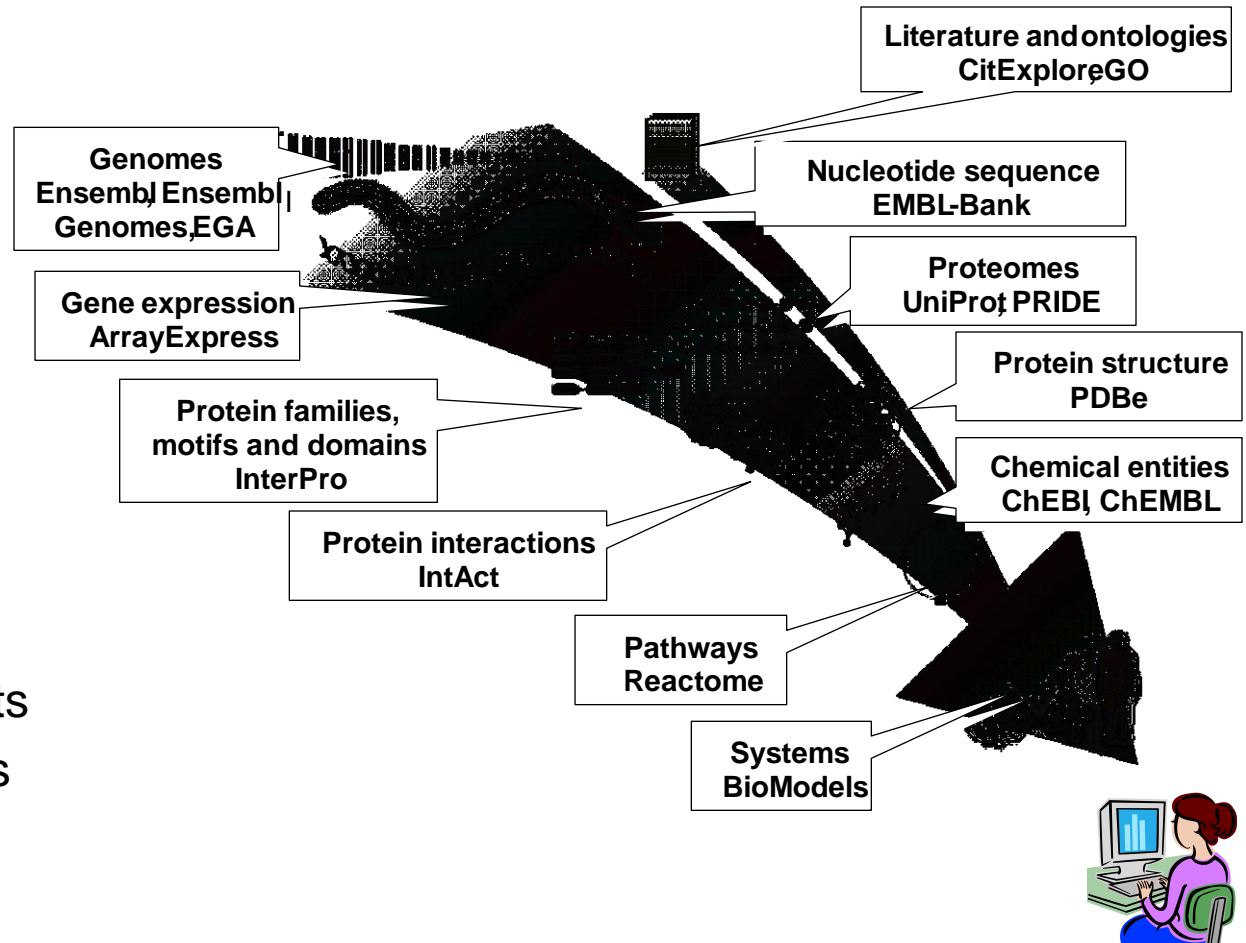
Literature and ontologies
CitExplore, GO

Genomes
Ensembl, Ensembl Genomes, EGA

Nucleotide sequence
EMBL-Bank

Proteomes
UniProt, PRIDE

Gene expression
ArrayExpress

Protein structure
PDBe

Protein families, motifs and domains
InterPro

Chemical entities
ChEBI, ChEMBL

Protein interactions
IntAct

Pathways
Reactome

Systems
BioModels

ts

s